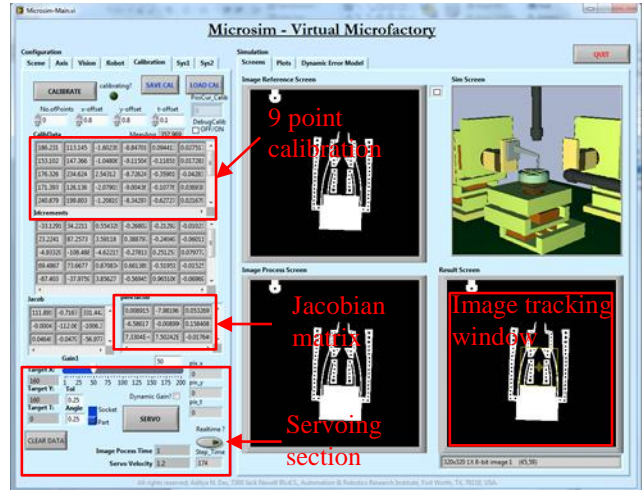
Microsim-Main.vi

Microsim - Virtual Microfactory

QUIT

Configuration

Scene | Axis | Vision | Robot | Calibration | Sys1 | Sys2

CALIBRATE

calibrating?

SAVE CAL

LOAD CAL

No.ofPoints | x-offset | y-offset | t-offset

9 | 0.8 | 0.8 | 0.1

PosCur_Calib

DebugCalib OFF/ON

CalibData

MeanJnc 357.969

| 186.231 | 113.145 | -1.6023 | -8.4470 | 0.09441 | 0.02751 |
|---|---|---|---|---|---|
| 153.102 | 147.366 | -1.0488 | -9.1150 | -0.1183 | 0.0172 |
| 176.326 | 234.624 | 2.5431 | -8.7362 | -0.3580 | -0.0428 |
| 171.393 | 126.136 | -2.0790 | 0.0043 | -0.1077 | 0.0869 |
| 240.879 | 198.803 | 1.2080 | -8.3428 | -0.6272 | 0.0216 |

Increments

| -33.1290 | 34.2213 | 0.55432 | -0.2668 | -0.2126 | -0.0102 |
|---|---|---|---|---|---|
| 23.2241 | 87.2573 | 3.58118 | 0.3887 | -0.2464 | -0.0665 |
| -4.9332 | -108.488 | -4.6221 | -0.2781 | 0.25125 | 0.0797 |
| 69.4867 | 73.6677 | 0.87983 | -0.6613 | -0.5195 | -0.0152 |
| -67.403 | -37.9776 | 3.8562 | -0.5694 | 0.96510 | -0.0609 |

Jacob

| 111.890 | -0.7161 | 101.44 |
|---|---|---|
| -0.0004 | -112.06 | -1006.2 |
| 0.0464 | -0.0475 | -56.977 |

genJacob

| 0.008915 | -7.98196 | 0.053269 |
|---|---|---|
| -6.58617 | -0.00899 | 0.158408 |
| 7.3304E-5 | 7.5024E-5 | -0.01764 |

Gain1

30 | pix_x

Target X | 160

1 25 50 75 100 125 150 175 200

pix_y | 0

Target Y | Tol | 160 | 0.25

Dynamic Gain?

Target T | Angle | 0 | 0.25

pix_t | 0

Socket | Part

SERVO

CLEAR DATA

Realtime?

Image Pocess Time | 1

Step_Time

Servo Velocity | 1.2 | 174

Simulation

Screens | Plots | Dynamic Error Model

Image Reference Screen

Sim Screen

Image Process Screen

Result Screen

320x320 1X 8-bit image 1 (45,59)

9 point calibration

Jacobian matrix

Image tracking window

Servoing section

All rights reserved. Aditya N. Das, 7300 Jack Newell Blvd S, Automation & Robotics Research Institute, Fort Worth, TX 76118, USA